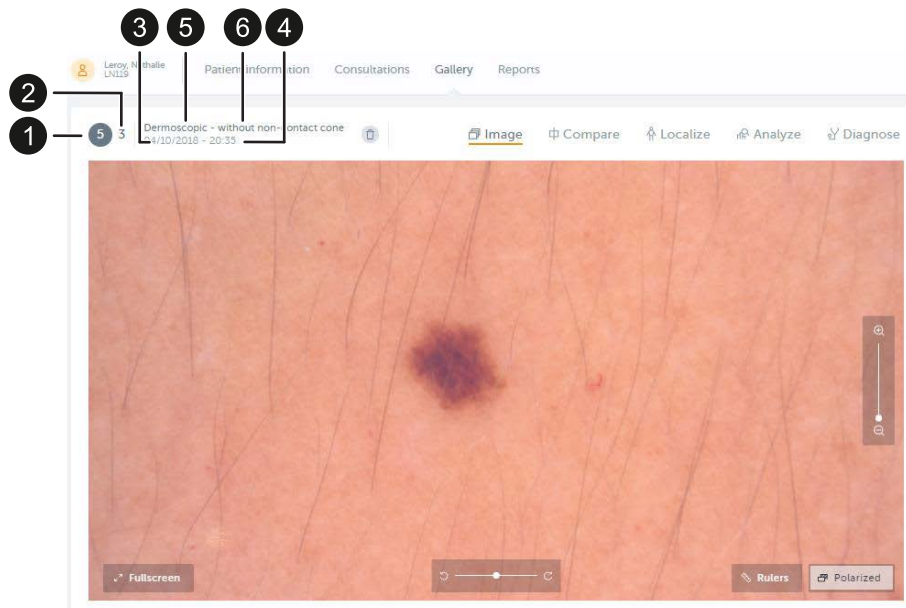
3 5 6 4

2

1

Leroy, N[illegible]thalie
LN119

Patient information Consultations Gallery Reports

5 3 Dermoscopic - without non-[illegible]ontact cone
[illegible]4/10/2018 - 20:35

Image Compare Localize Analyze Diagnose

Fullscreen

Rulers Polarized